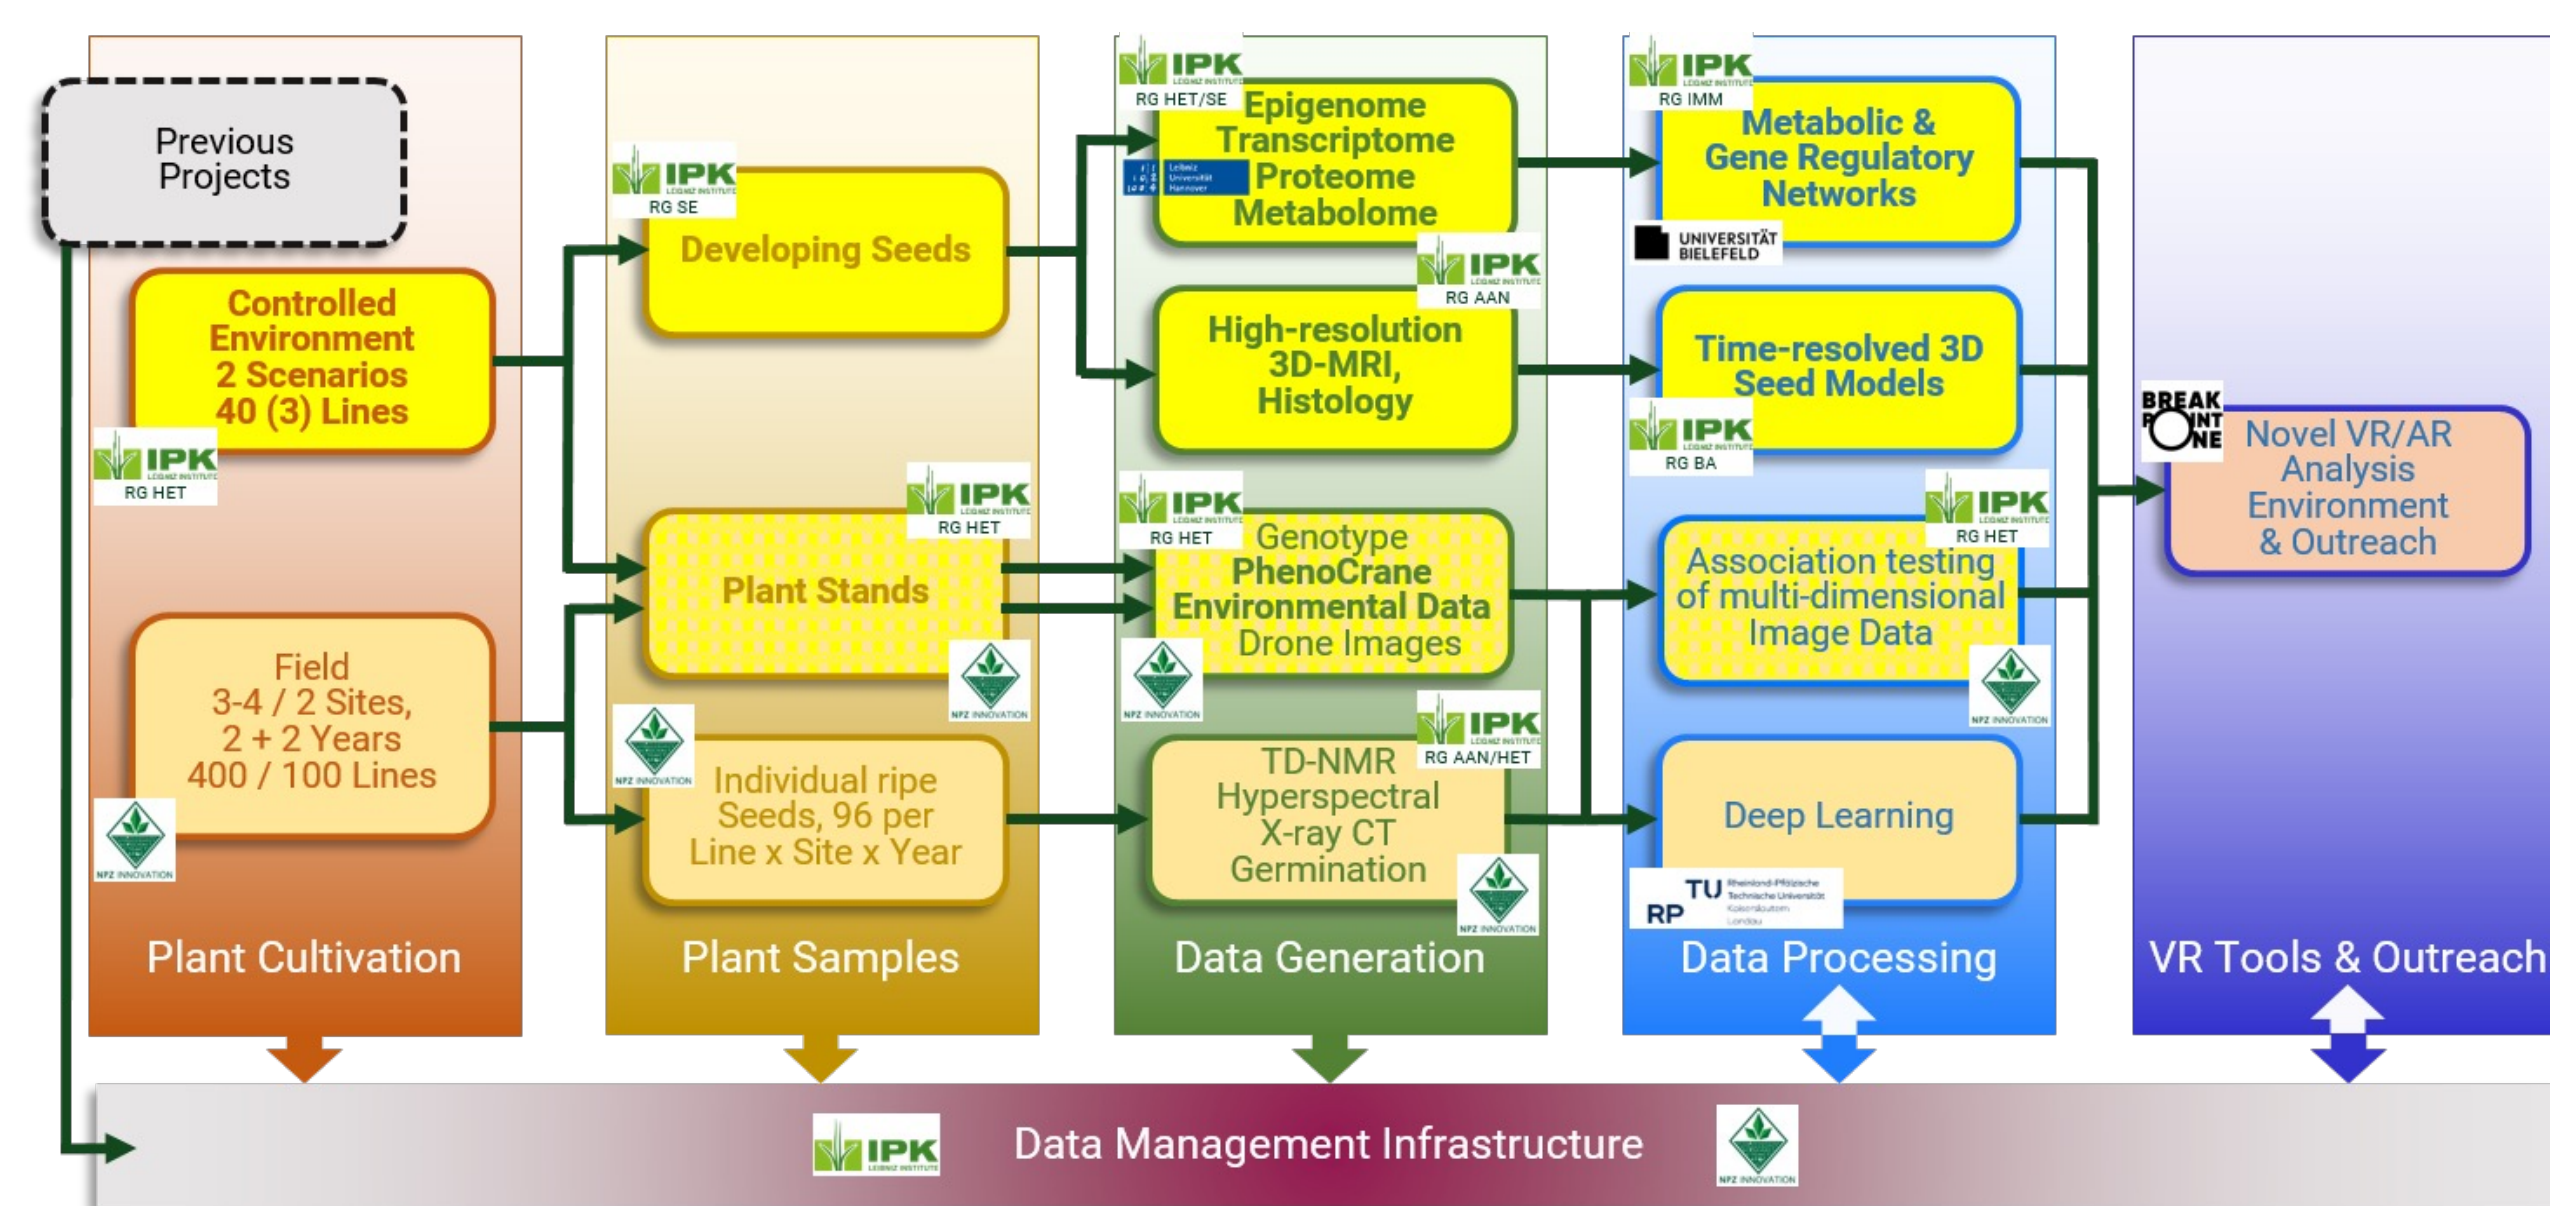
Previous Projects

Controlled Environment 2 Scenarios 40 (3) Lines

IPK RG HET

Field 3-4 / 2 Sites, 2 + 2 Years 400 / 100 Lines

NPZ INNOVATION

Plant Cultivation

IPK RG SE

Developing Seeds

IPK RG HET

Plant Stands

NPZ INNOVATION

NPZ INNOVATION

Individual ripe Seeds, 96 per Line x Site x Year

Plant Samples

IPK RG HET/SE

Leibniz Universität Hannover

Epigenome Transcriptome Proteome Metabolome

IPK RG AAN

High-resolution 3D-MRI, Histology

IPK RG HET

Genotype PhenoCrane Environmental Data Drone Images

NPZ INNOVATION

IPK RG AAN/HET

TD-NMR Hyperspectral X-ray CT Germination

NPZ INNOVATION

Data Generation

IPK RG IMM

Metabolic & Gene Regulatory Networks

UNIVERSITÄT BIELEFELD

Time-resolved 3D Seed Models

IPK RG BA

IPK RG HET

Association testing of multi-dimensional Image Data

NPZ INNOVATION

Deep Learning

TU RP Rheinland-Pfälzische Technische Universität Kaiserslautern Landau

Data Processing

BREAK POINT ONE

Novel VR/AR Analysis Environment & Outreach

VR Tools & Outreach

IPK

Data Management Infrastructure

NPZ INNOVATION